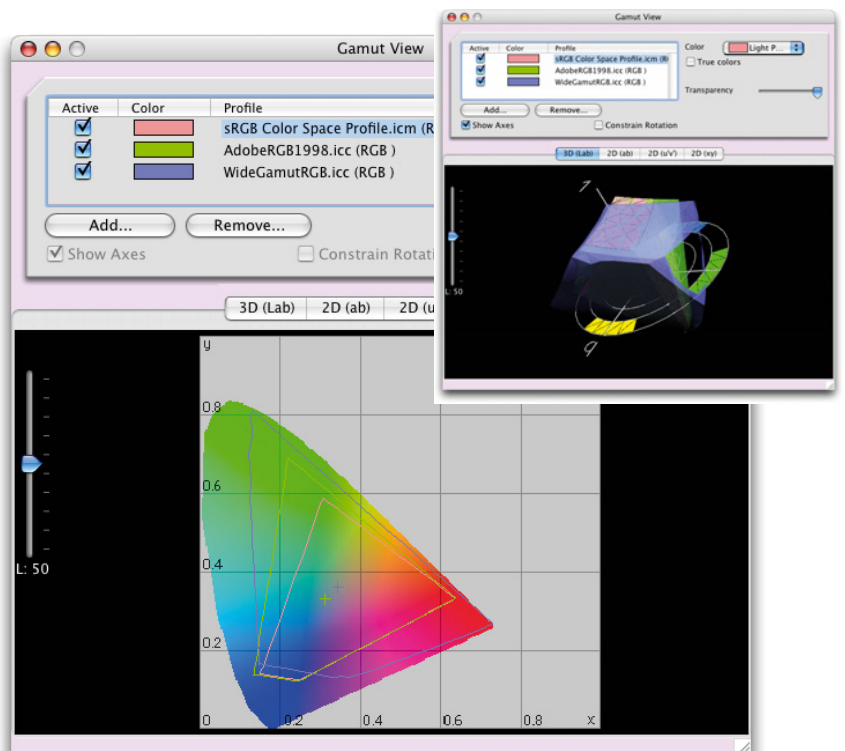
Gamut View

| Active | Color | Profile |
|---|---|---|
| ☑ | | sRGB Color Space Profile.icm (R |
| ☑ | | AdobeRGB1998.icc (RGB ) |
| ☑ | | WideGamutRGB.icc (RGB ) |

Add... Remove...

Show Axes Constrain Rotati

3D (Lab) 2D (ab) 2D (u

L: 50

y
0.8
0.6
0.4
0.2
0 0.2 0.4 0.6 0.8 x

Gamut View

| Active | Color | Profile |
|---|---|---|
| ☑ | | sRGB Color Space Profile.icm (R |
| ☑ | | AdobeRGB1998.icc (RGB ) |
| ☑ | | WideGamutRGB.icc (RGB ) |

Color Light P...
True colors
Transparency

Add... Remove...

Show Axes Constrain Rotation

3D (Lab) 2D (ab) 2D (u'v') 2D (xy)

L: 50

7
9